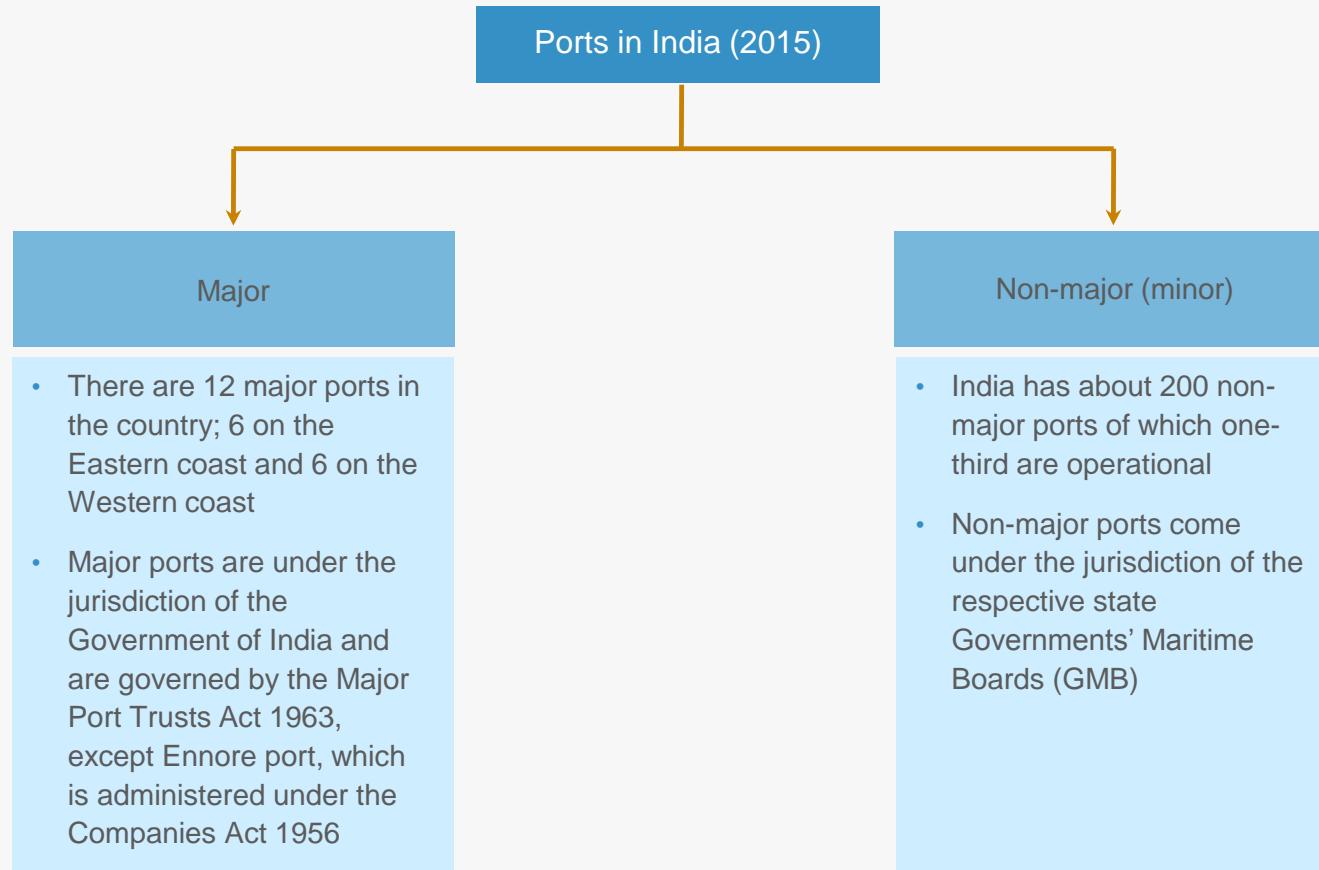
Ports in India (2015)

Major

- There are 12 major ports in the country; 6 on the Eastern coast and 6 on the Western coast
- Major ports are under the jurisdiction of the Government of India and are governed by the Major Port Trusts Act 1963, except Ennore port, which is administered under the Companies Act 1956

Non-major (minor)

- India has about 200 non-major ports of which one-third are operational
- Non-major ports come under the jurisdiction of the respective state Governments' Maritime Boards (GMB)